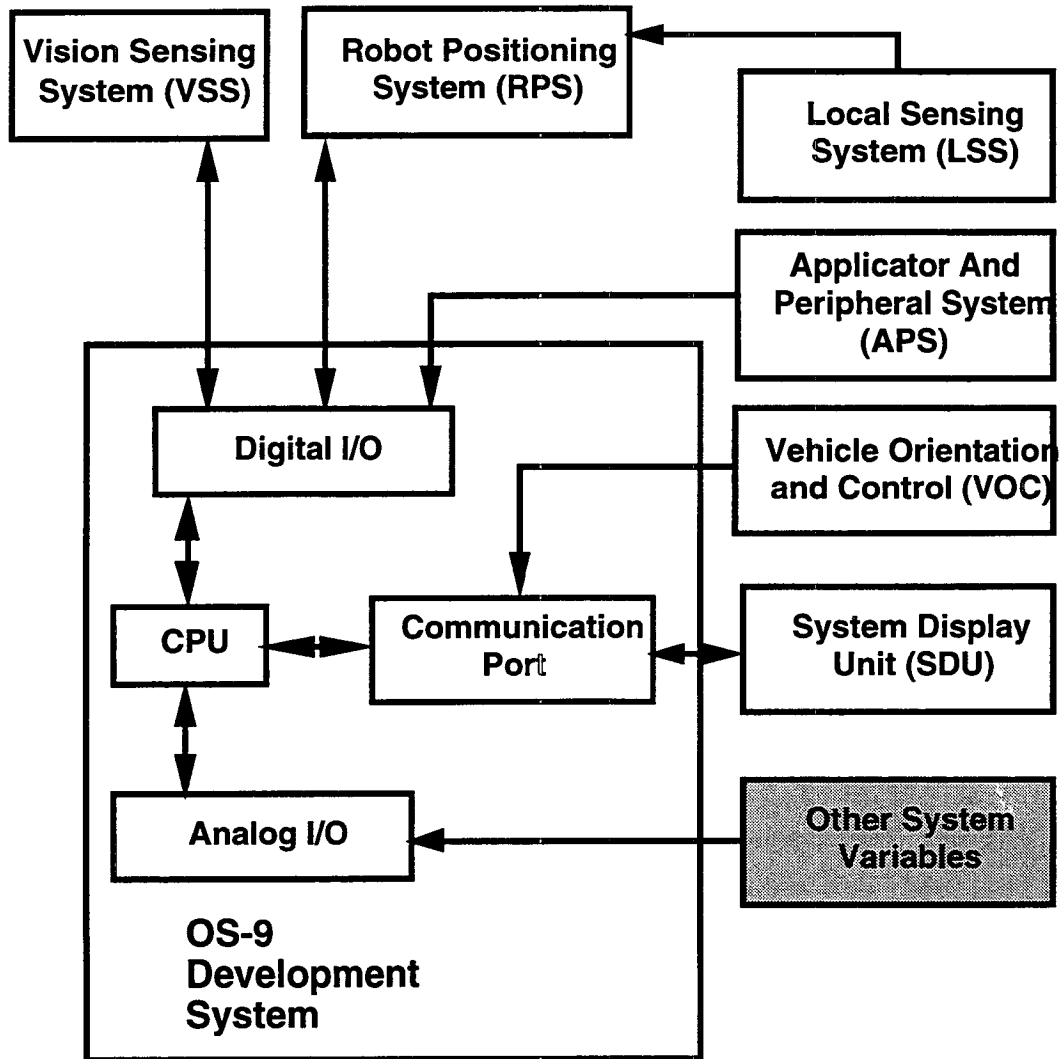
Vision Sensing System (VSS)

Robot Positioning System (RPS)

Local Sensing System (LSS)

Applicator And Peripheral System (APS)

Digital I/O

Vehicle Orientation and Control (VOC)

CPU

Communication Port

System Display Unit (SDU)

Analog I/O

Other System Variables

OS-9 Development System